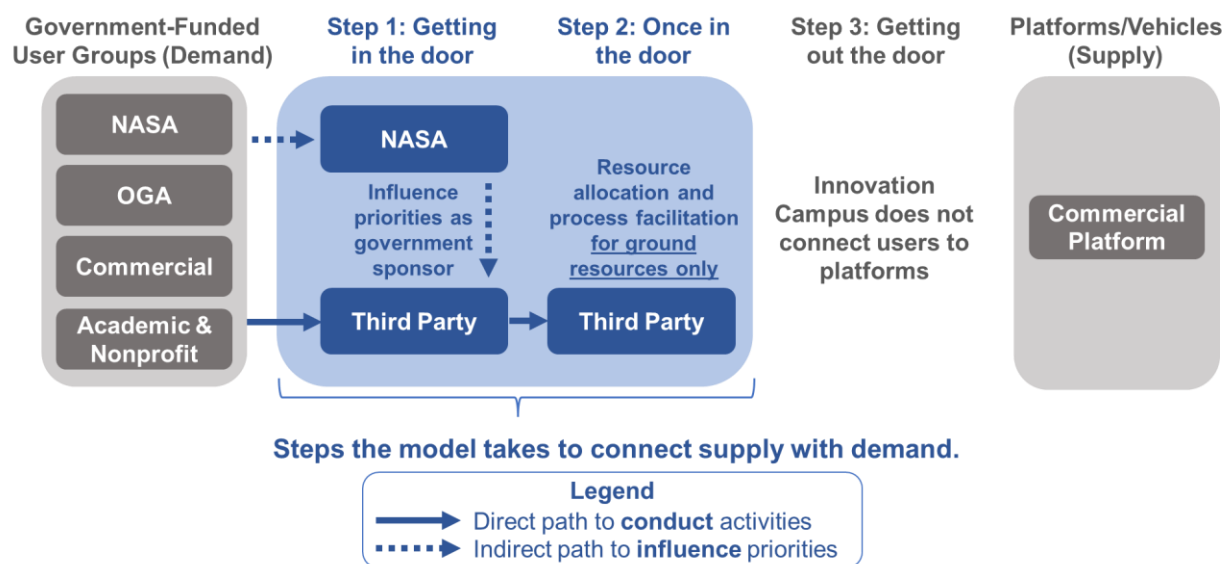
Government-Funded User Groups (Demand)

NASA

OGA

Commercial

Academic & Nonprofit

Step 1: Getting in the door

NASA

Influence priorities as government sponsor

Third Party

Step 2: Once in the door

Resource allocation and process facilitation for ground resources only

Third Party

Step 3: Getting out the door

Innovation Campus does not connect users to platforms

Platforms/Vehicles (Supply)

Commercial Platform

Steps the model takes to connect supply with demand.

Legend

Direct path to **conduct** activities

Indirect path to **influence** priorities